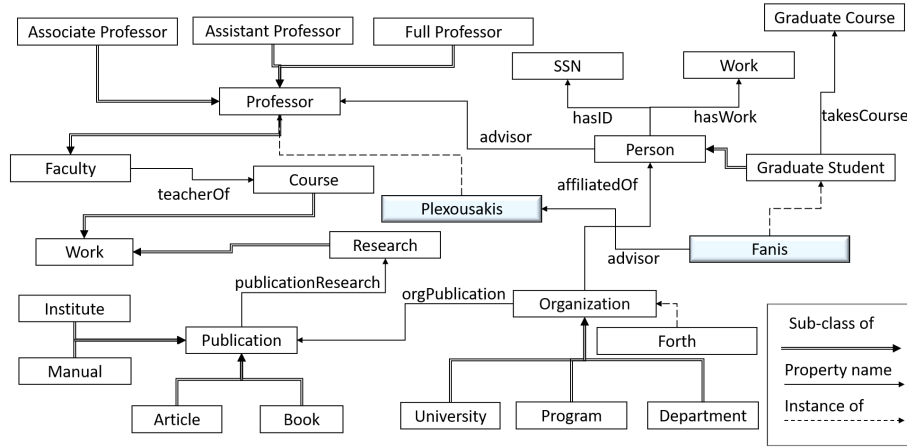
Associate Professor
Assistant Professor
Full Professor
Graduate Course
SSN
Work
Professor
hasID
hasWork
takesCourse
advisor
Person
Graduate Student
Faculty
teacherOf
Course
affiliatedOf
Plexousakis
Work
Research
Fanis
advisor
publicationResearch
orgPublication
Organization
Institute
Publication
Forth
Manual
Article
Book
University
Program
Department
Sub-class of
Property name
Instance of